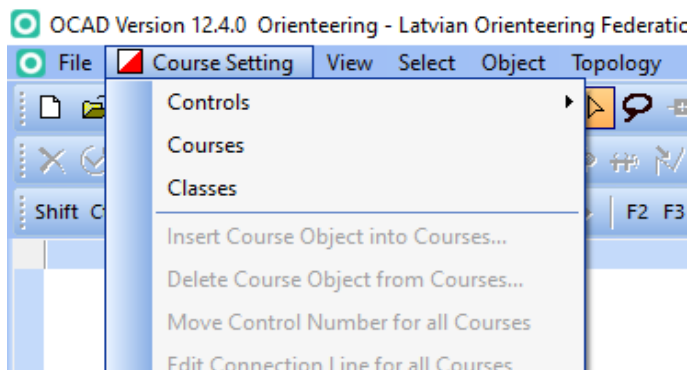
OCAD Version 12.4.0 Orienteering - Latvian Orienteering Federatic

File Course Setting View Select Object Topology

Shift C

F2 F3

Controls

Courses

Classes

Insert Course Object into Courses...

Delete Course Object from Courses...

Move Control Number for all Courses

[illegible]